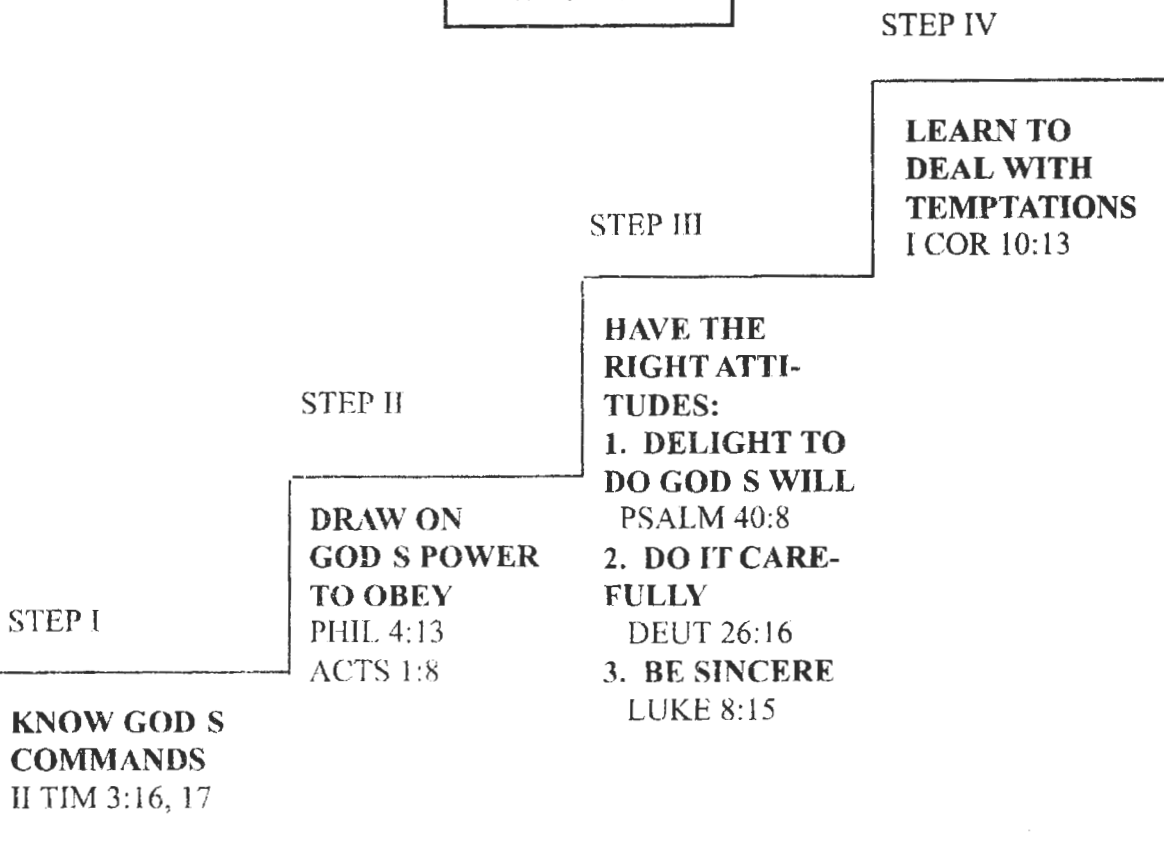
STEP IV

LEARN TO DEAL WITH TEMPTATIONS
I COR 10:13

STEP III

HAVE THE RIGHT ATTITUDES:
1. DELIGHT TO DO GOD S WILL
PSALM 40:8
2. DO IT CAREFULLY
DEUT 26:16
3. BE SINCERE
LUKE 8:15

STEP II

DRAW ON GOD S POWER TO OBEY
PHIL 4:13
ACTS 1:8

STEP I

KNOW GOD S COMMANDS
II TIM 3:16, 17